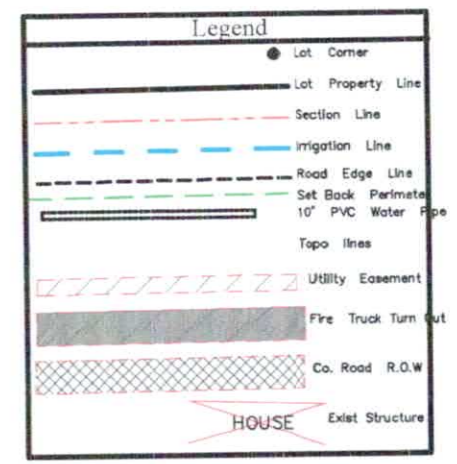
Legend

Lot Corner

Lot Property Line

Section Line

Irrigation Line

Road Edge Line

Set Back Perimete

10" PVC Water Pipe

Topo lines

Utility Easement

Fire Truck Turn Out

Co. Road R.O.W

HOUSE

Exist Structure